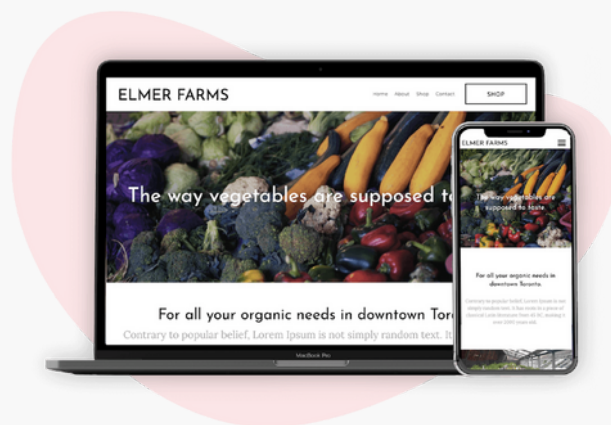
ELMER FARMS

Home About Shop Contact

SHOP

The way vegetables are supposed to

For all your organic needs in downtown Toro

Contrary to popular belief, Lorem Ipsum is not simply random text. It

MacBook Pro

ELMER FARMS

The way vegetables are supposed to taste.

For all your organic needs in downtown Toronto.

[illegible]